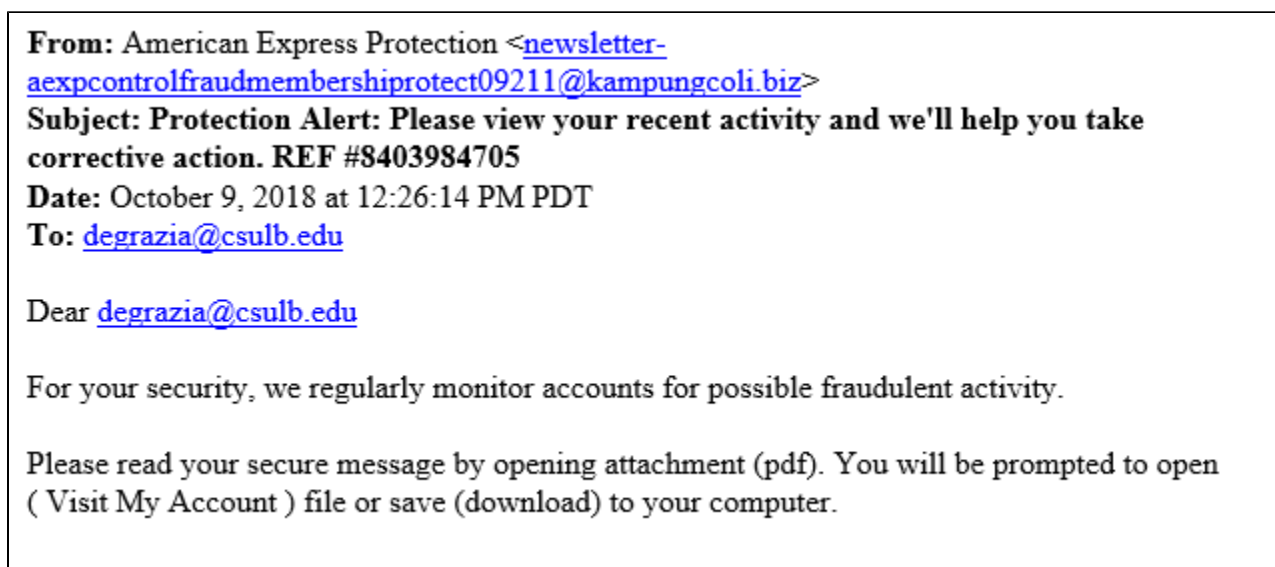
From: American Express Protection <newsletter-aexpcontrolfraudmembershiprotect09211@kampungcoli.biz>
Subject: Protection Alert: Please view your recent activity and we'll help you take corrective action. REF #8403984705
Date: October 9, 2018 at 12:26:14 PM PDT
To: degrazia@csulb.edu

Dear degrazia@csulb.edu

For your security, we regularly monitor accounts for possible fraudulent activity.

Please read your secure message by opening attachment (pdf). You will be prompted to open ( Visit My Account ) file or save (download) to your computer.